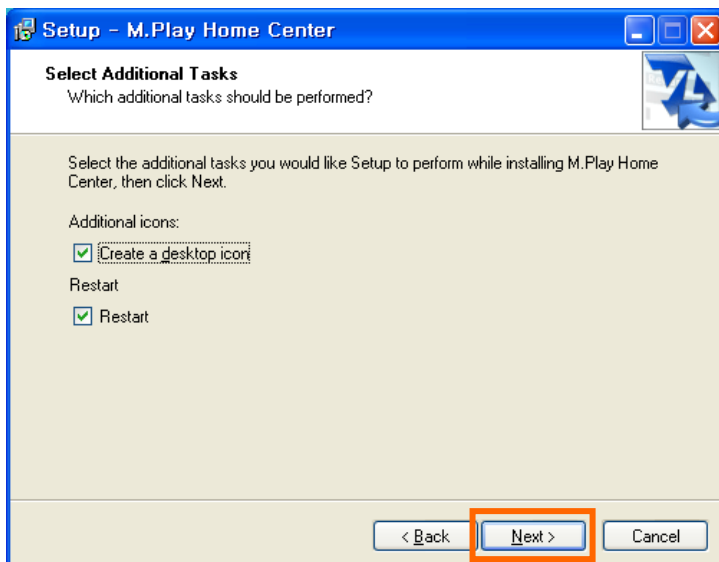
Setup - M.Play Home Center

Select Additional Tasks
Which additional tasks should be performed?

Select the additional tasks you would like Setup to perform while installing M.Play Home Center, then click Next.

Additional icons:

Create a desktop icon

Restart

Restart

< Back
Next >
Cancel